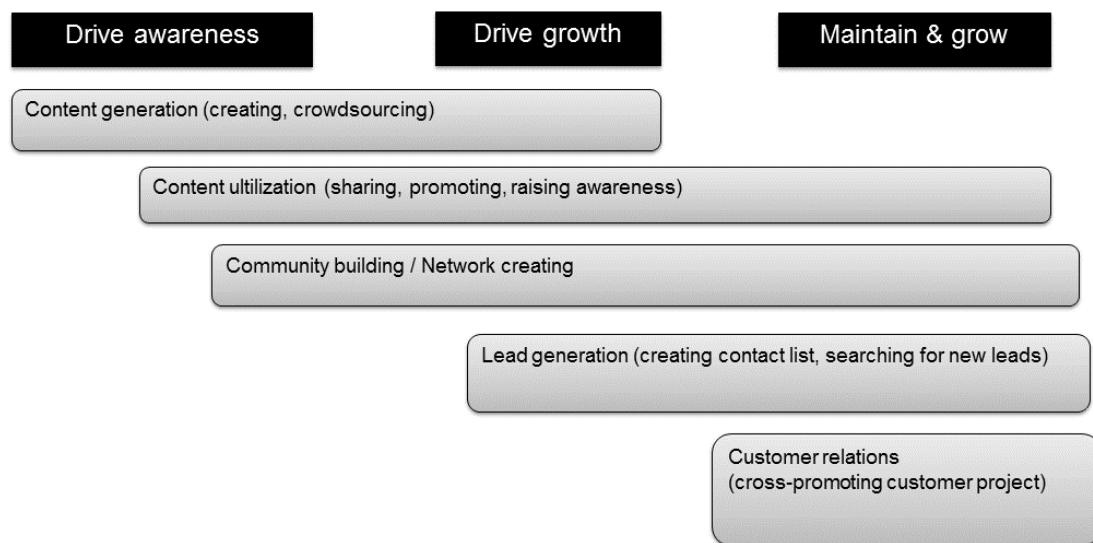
Drive awareness

Drive growth

Maintain & grow

Content generation (creating, crowdsourcing)

Content ultilization (sharing, promoting, raising awareness)

Community building / Network creating

Lead generation (creating contact list, searching for new leads)

Customer relations
(cross-promoting customer project)